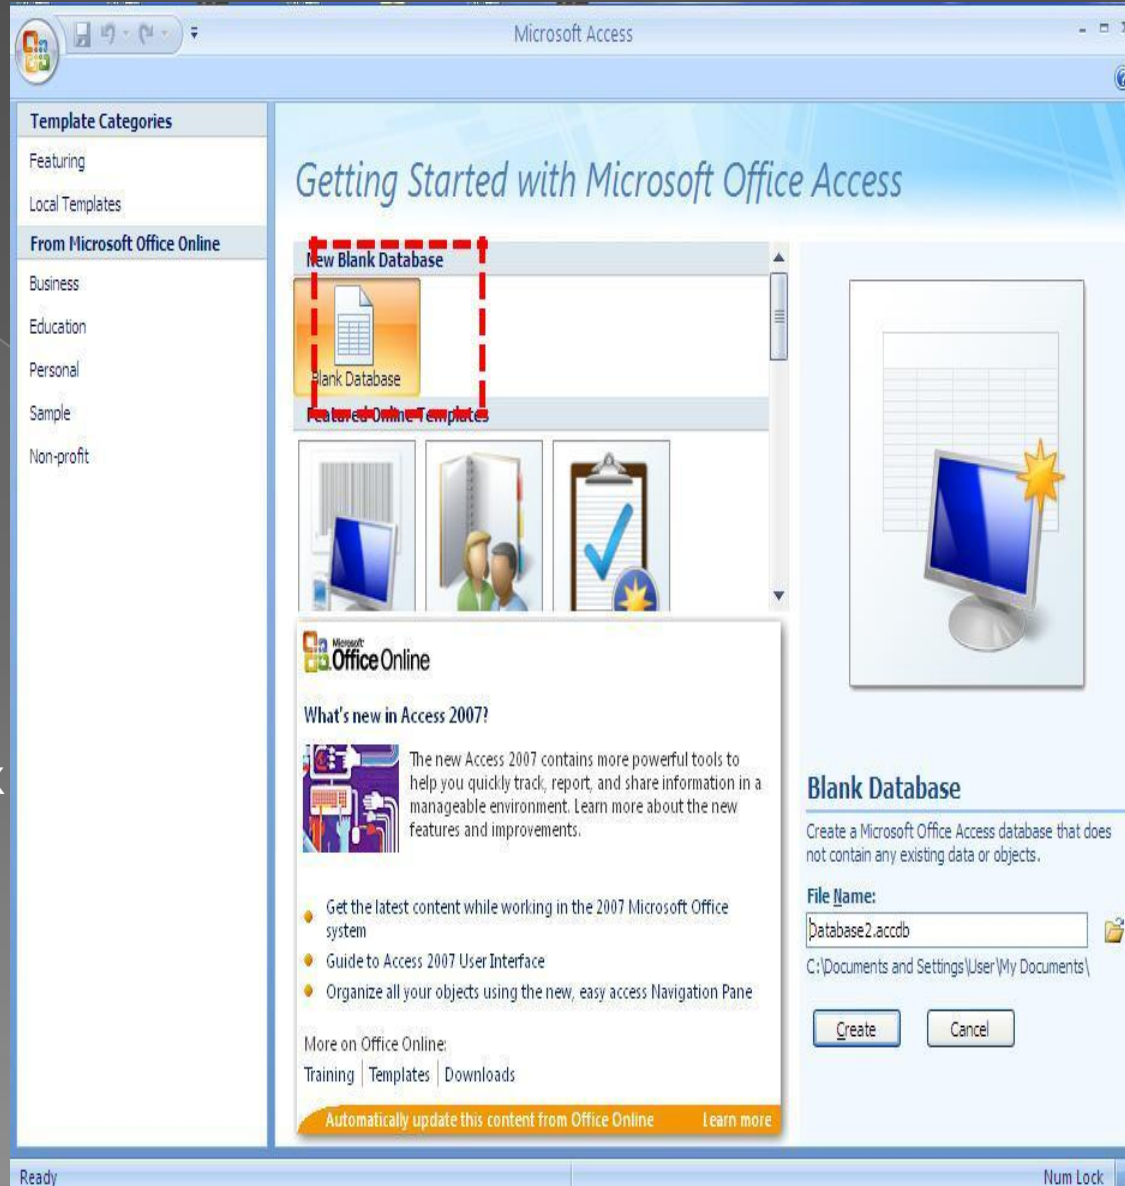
Microsoft Access

Template Categories
Featuring
Local Templates
From Microsoft Office Online
Business
Education
Personal
Sample
Non-profit

Getting Started with Microsoft Office Access

New Blank Database
Blank Database
Featured Online Templates

Microsoft Office Online

What's new in Access 2007?

The new Access 2007 contains more powerful tools to help you quickly track, report, and share information in a manageable environment. Learn more about the new features and improvements.

Get the latest content while working in the 2007 Microsoft Office system
Guide to Access 2007 User Interface
Organize all your objects using the new, easy access Navigation Pane

More on Office Online:
Training | Templates | Downloads

Automatically update this content from Office Online Learn more

Blank Database
Create a Microsoft Office Access database that does not contain any existing data or objects.
File Name:
Database2.accdb
C:\Documents and Settings\User\My Documents\
Create Cancel

Ready
Num Lock